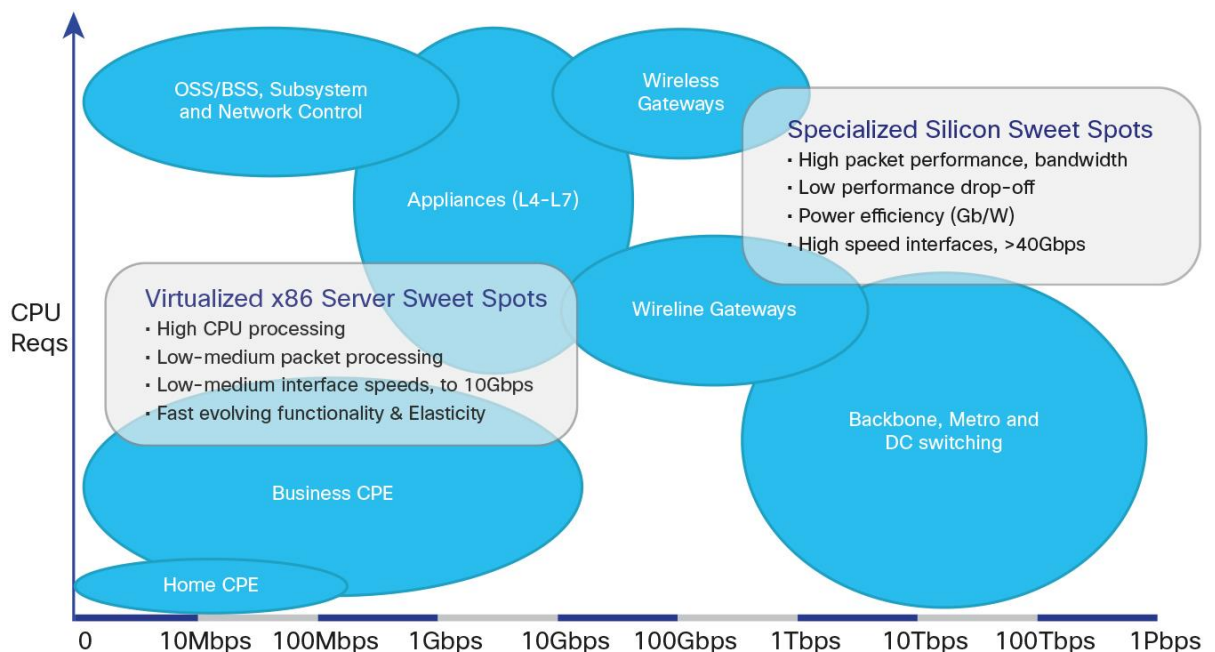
OSS/BSS, Subsystem and Network Control

Wireless Gateways

Specialized Silicon Sweet Spots
▪ High packet performance, bandwidth
▪ Low performance drop-off
▪ Power efficiency (Gb/W)
▪ High speed interfaces, >40Gbps

Appliances (L4-L7)

CPU Reqs

Virtualized x86 Server Sweet Spots
▪ High CPU processing
▪ Low-medium packet processing
▪ Low-medium interface speeds, to 10Gbps
▪ Fast evolving functionality & Elasticity

Wireline Gateways

Backbone, Metro and DC switching

Business CPE

Home CPE

0 10Mbps 100Mbps 1Gbps 10Gbps 100Gbps 1Tbps 10Tbps 100Tbps 1Pbps